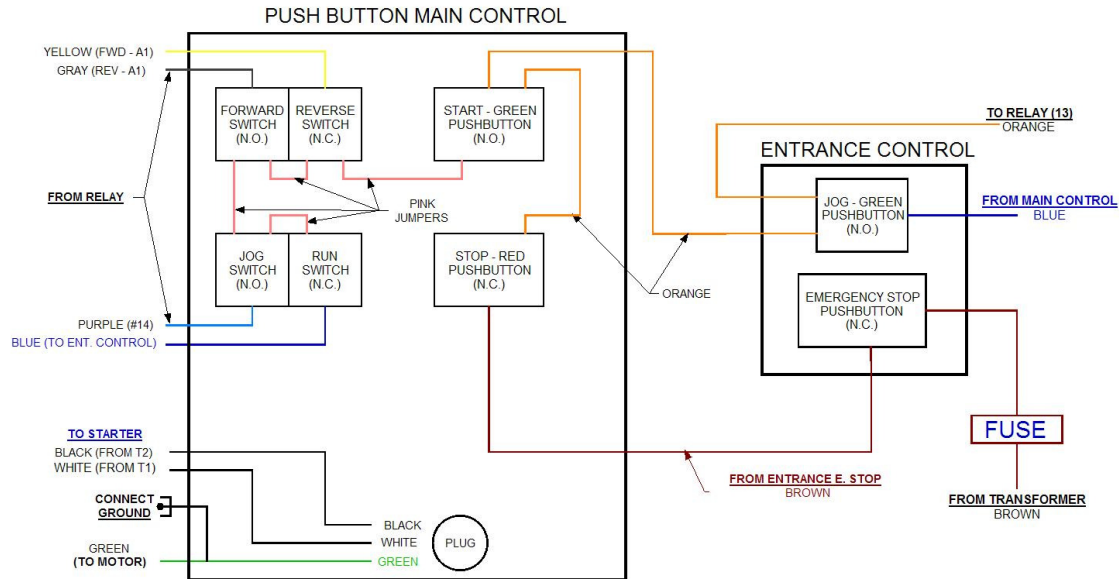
PUSH BUTTON MAIN CONTROL

YELLOW (FWD - A1)
GRAY (REV - A1)

FORWARD SWITCH (N.O.)

REVERSE SWITCH (N.C.)

START - GREEN PUSHBUTTON (N.O.)

TO RELAY (13)
ORANGE

ENTRANCE CONTROL

FROM RELAY

PINK JUMPERS

JOG - GREEN PUSHBUTTON (N.O.)

FROM MAIN CONTROL
BLUE

JOG SWITCH (N.O.)

RUN SWITCH (N.C.)

STOP - RED PUSHBUTTON (N.C.)

ORANGE

EMERGENCY STOP PUSHBUTTON (N.C.)

PURPLE (#14)
BLUE (TO ENT. CONTROL)

FUSE

TO STARTER
BLACK (FROM T2)
WHITE (FROM T1)

FROM ENTRANCE E. STOP
BROWN

CONNECT GROUND

FROM TRANSFORMER
BROWN

BLACK
WHITE
PLUG

GREEN
(TO MOTOR)
GREEN